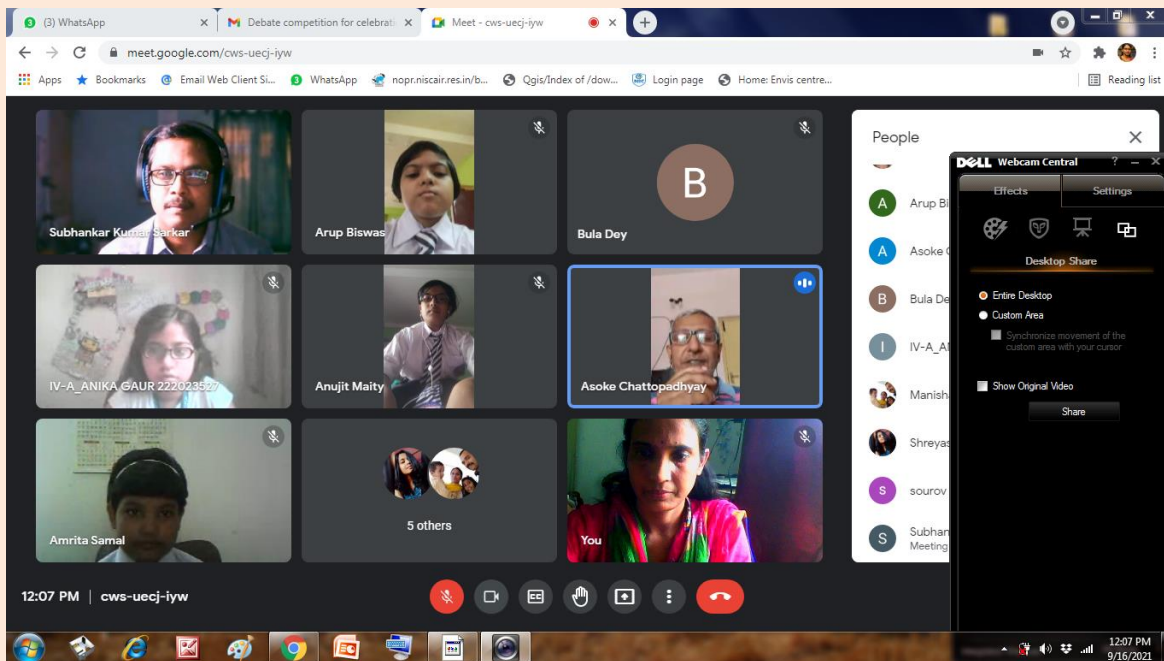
(3) WhatsApp
Debate competition for celebrati
Meet - cws-uecj-iyw
meet.google.com/cws-uecj-iyw
Apps Bookmarks Email Web Client Si... WhatsApp nopr.niscair.res.in/b... Qgis/Index of /dow... Login page Home: Envis centre... Reading list

Subhankar Kumar Sarkar
Arup Biswas
B
Bula Dey
IV-A_ANIKA GAUR 222023527
Anujit Maity
Asoke Chattopadhyay
Amrita Samal
5 others
You

People
Arup Bi
Asoke
Bula De
IV-A_A
Manish
Shreyas
sourov
Subhan
Meeting

DELL Webcam Central
Effects
Settings
Desktop Share
Entire Desktop
Custom Area
Synchronize movement of the custom area with your cursor
Show Original Video
Share

12:07 PM | cws-uecj-iyw

12:07 PM
9/16/2021